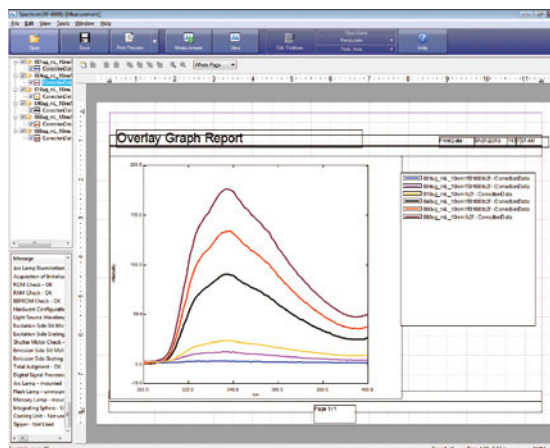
Spectrum [FP-8000] [Measurement]
File Edit View Tools Window Help
Open Save Print Preview Measurement View Set Toolbars Help
Overlay Graph Report
Page 1/1
Message
Arc Lamp Illumination
Acquisition of Initializ
ROM Check - OK
RAM Check - OK
EEPROM Check - OK
Hardware Configurati
Light Source Wavelen
Excitation Side Slit Mo
Excitation Side Grating
Shutter Motor Check -
Emission Side Slit Mot
Emission Side Grating
Total Judgment - OK
Digital Signal Process
Arc Lamp - mounted
Flash Lamp - unmoun
Mercury Lamp - moun
Integrating Sphere - N
Cooling Unit - Not use
Sipper - Not Used
200.0
150.0
100.0
50.0
-10.0
300.0
320.0
340.0
360.0
380.0
400.0
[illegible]
nm
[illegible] - CorrectionData
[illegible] - CorrectionData
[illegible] - CorrectionData
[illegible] - CorrectionData
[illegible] - CorrectionData
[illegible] - CorrectionData